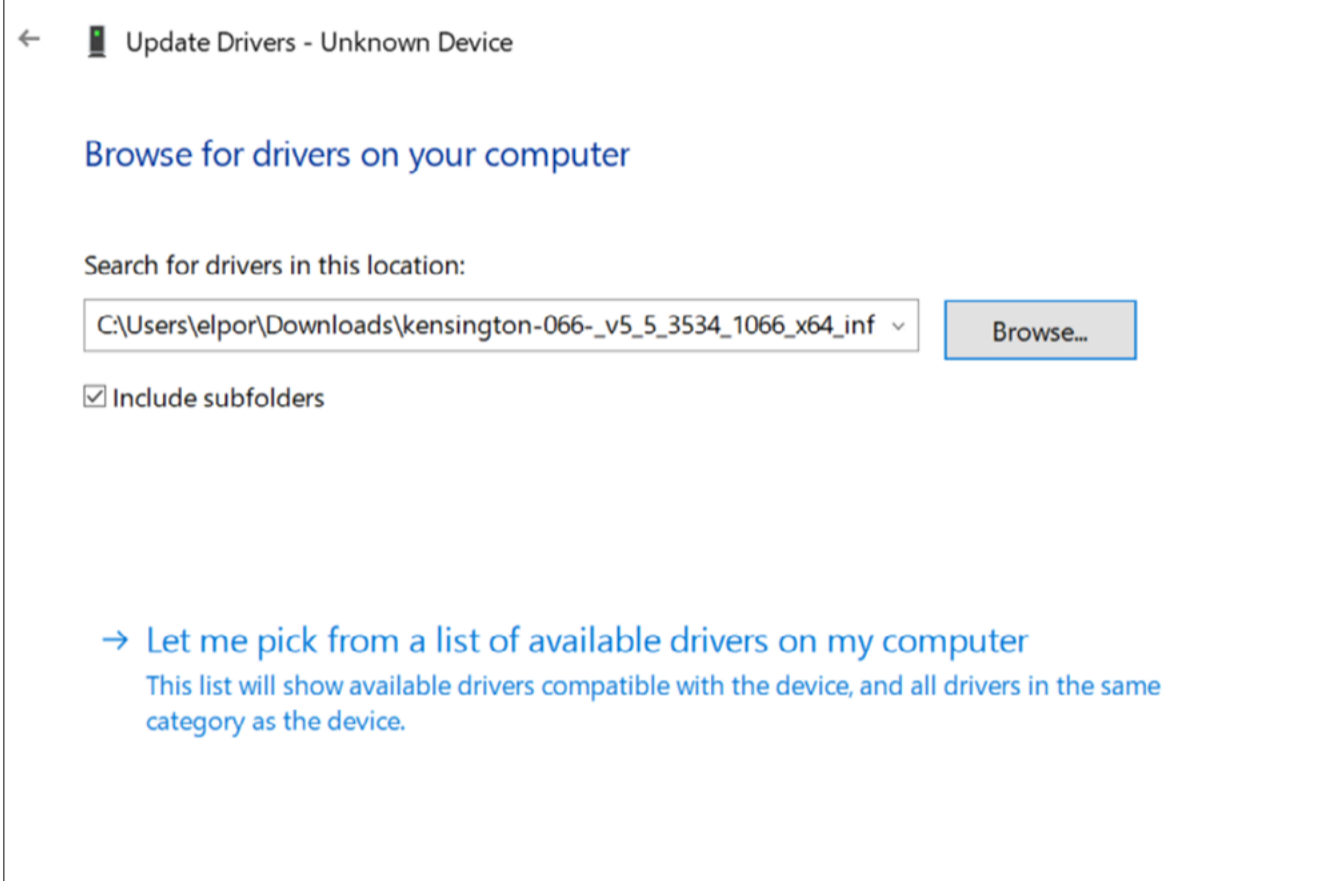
← Update Drivers - Unknown Device

Browse for drivers on your computer

Search for drivers in this location:

C:\Users\elpor\Downloads\kensington-066-_v5_5_3534_1066_x64_inf

Browse...

☑ Include subfolders

→ Let me pick from a list of available drivers on my computer
This list will show available drivers compatible with the device, and all drivers in the same category as the device.